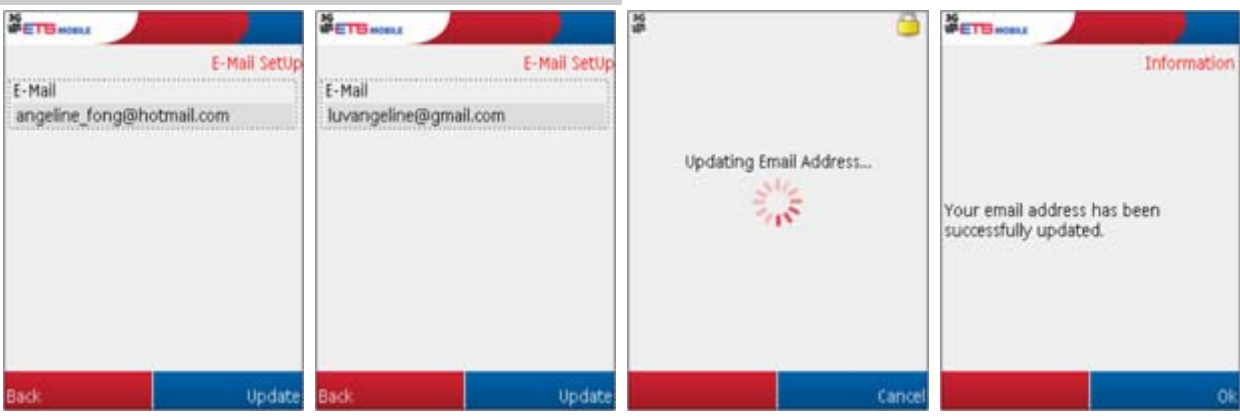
3G ETB MOBILE

E-Mail SetUp

E-Mail

angeline_fong@hotmail.com

Back

Update

3G ETB MOBILE

E-Mail SetUp

E-Mail

luvangeline@gmail.com

Back

Update

3G

Updating Email Address...

Cancel

3G ETB MOBILE

Information

Your email address has been successfully updated.

Ok